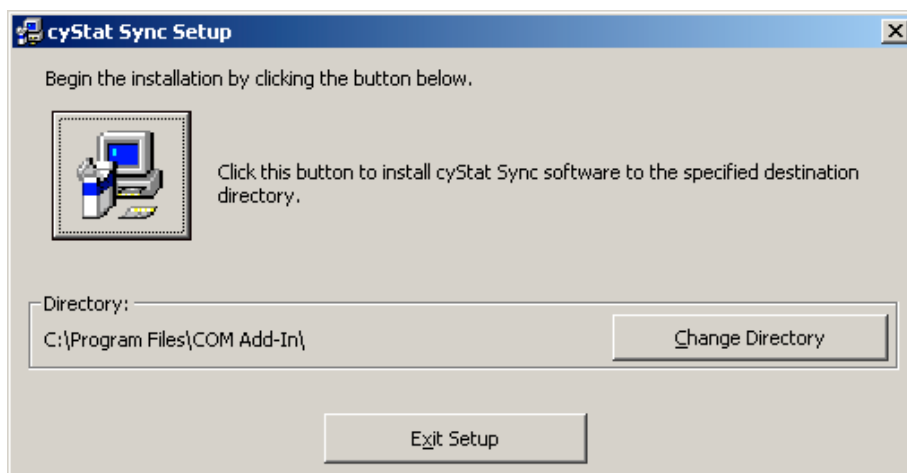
cyStat Sync Setup

Begin the installation by clicking the button below.

Click this button to install cyStat Sync software to the specified destination directory.

Directory:

C:\Program Files\COM Add-In\

Change Directory

Exit Setup